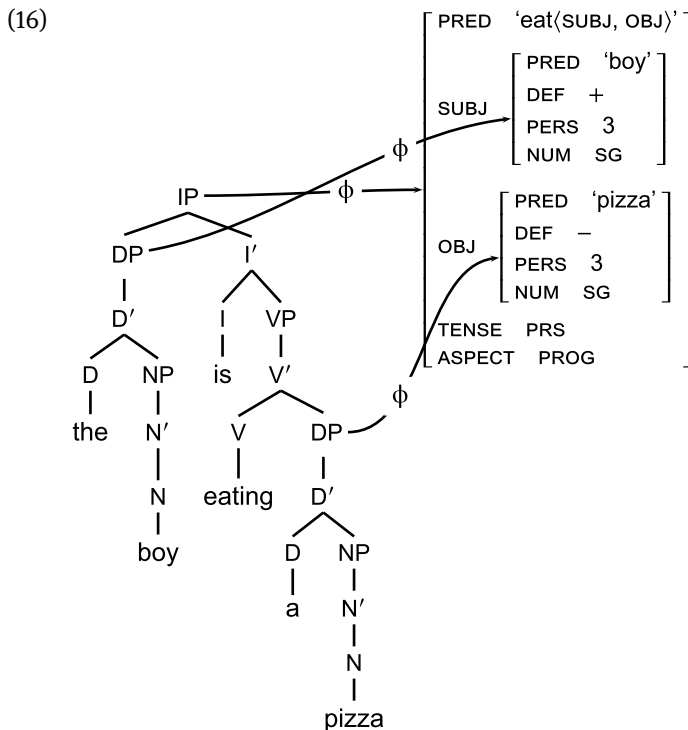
(16)

IP
DP
I′
D′
I
VP
D
NP
is
V′
the
N′
V
DP
N
eating
D′
boy
D
NP
a
N′
N
pizza

$\phi$
$\phi$
$\phi$

PRED 'eat⟨SUBJ, OBJ⟩'
SUBJ
PRED 'boy'
DEF +
PERS 3
NUM SG
OBJ
PRED 'pizza'
DEF –
PERS 3
NUM SG
TENSE PRS
ASPECT PROG